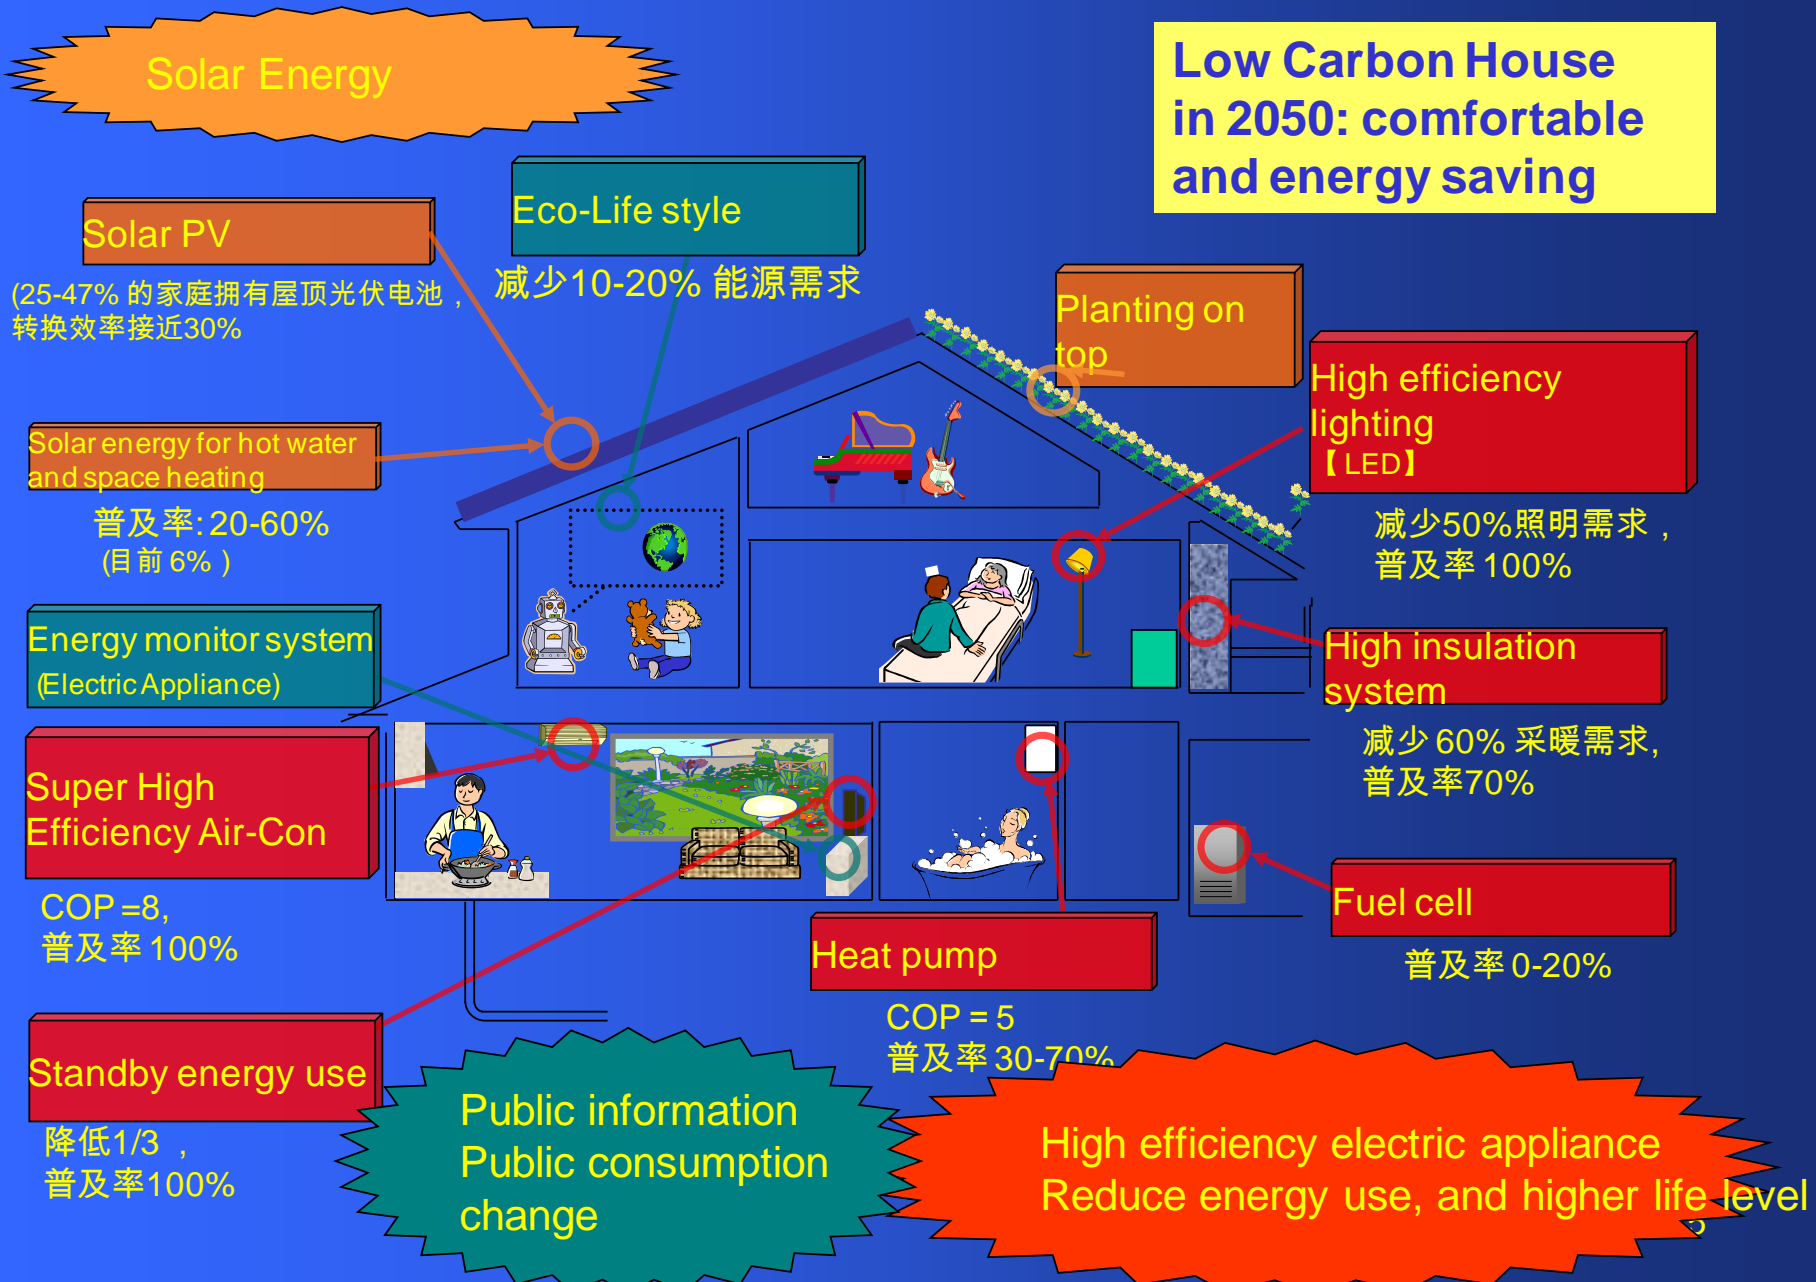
Solar Energy

Low Carbon House in 2050: comfortable and energy saving

Solar PV

(25-47% 的家庭拥有屋顶光伏电池，转换效率接近30%

Eco-Life style

减少10-20% 能源需求

Planting on top

High efficiency lighting 【LED】

减少50%照明需求，普及率 100%

Solar energy for hot water and space heating

普及率: 20-60%
(目前 6% )

Energy monitor system (Electric Appliance)

High insulation system

减少 60% 采暖需求，普及率70%

Super High Efficiency Air-Con

COP =8,
普及率 100%

Fuel cell

普及率 0-20%

Heat pump

COP = 5
普及率 30-70%

Standby energy use

降低1/3 ，
普及率100%

Public information
Public consumption change

High efficiency electric appliance
Reduce energy use, and higher life level